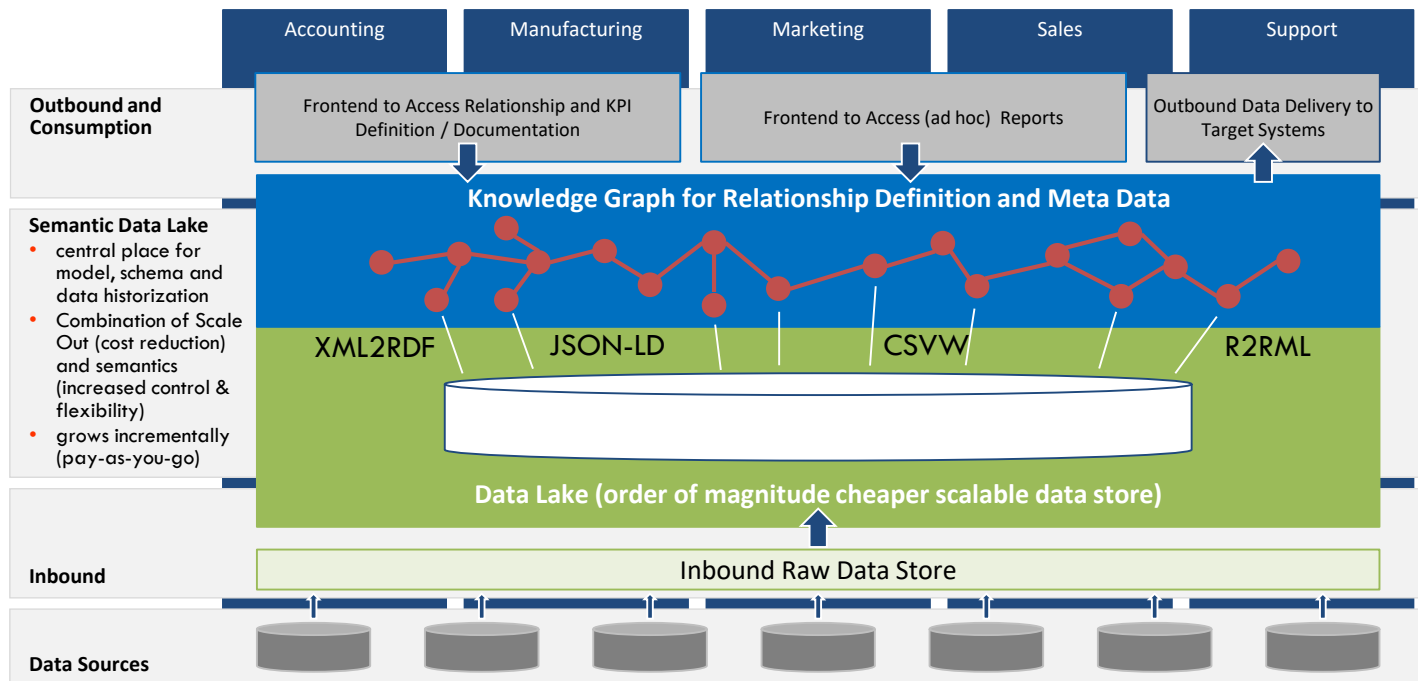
Accounting

Manufacturing

Marketing

Sales

Support

Outbound and Consumption

Frontend to Access Relationship and KPI Definition / Documentation

Frontend to Access (ad hoc) Reports

Outbound Data Delivery to Target Systems

Knowledge Graph for Relationship Definition and Meta Data

Semantic Data Lake

• central place for model, schema and data historization
• Combination of Scale Out (cost reduction) and semantics (increased control & flexibility)
• grows incrementally (pay-as-you-go)

XML2RDF

JSON-LD

CSVW

R2RML

Data Lake (order of magnitude cheaper scalable data store)

Inbound

Inbound Raw Data Store

Data Sources